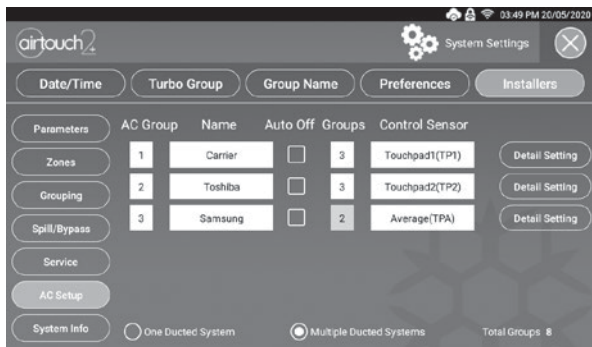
03:49 PM 20/05/2020

airtouch2

System Settings

Date/Time
Turbo Group
Group Name
Preferences
Installers

Parameters
Zones
Grouping
Spill/Bypass
Service
AC Setup
System Info

| AC Group | Name | Auto Off | Groups | Control Sensor | |
|---|---|---|---|---|---|
| 1 | Carrier | | 3 | Touchpad1(TP1) | Detail Setting |
| 2 | Toshiba | | 3 | Touchpad2(TP2) | Detail Setting |
| 3 | Samsung | | 2 | Average(TPA) | Detail Setting |

One Ducted System
Multiple Ducted Systems
Total Groups 8